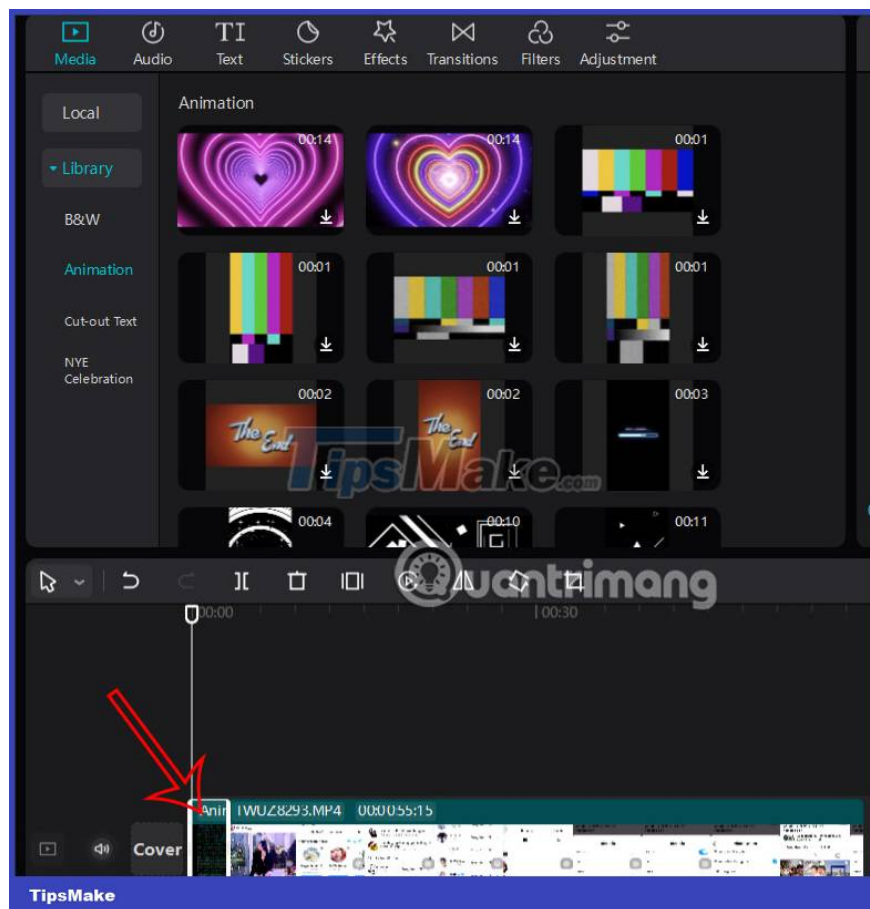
Media Audio Text Stickers Effects Transitions Filters Adjustment

Local

Library

B&W

Animation

Cut-out Text

NYE Celebration

Animation

00:14

00:14

00:01

00:01

00:01

00:01

00:02

The End

00:02

The End

00:03

00:04

00:10

00:11

TipsMake.com

quantrimang

00:00

00:30

Anin TWUZ8293.MP4 00:00:55:15

Cover

TipsMake